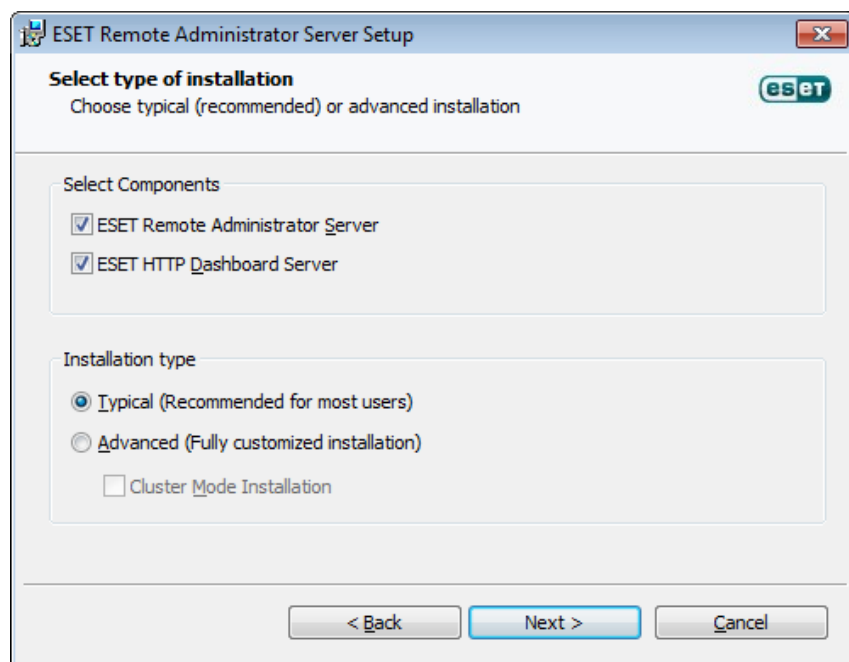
ESET Remote Administrator Server Setup

Select type of installation
Choose typical (recommended) or advanced installation

eset

Select Components
ESET Remote Administrator Server
ESET HTTP Dashboard Server

Installation type
Typical (Recommended for most users)
Advanced (Fully customized installation)
Cluster Mode Installation

< Back
Next >
Cancel